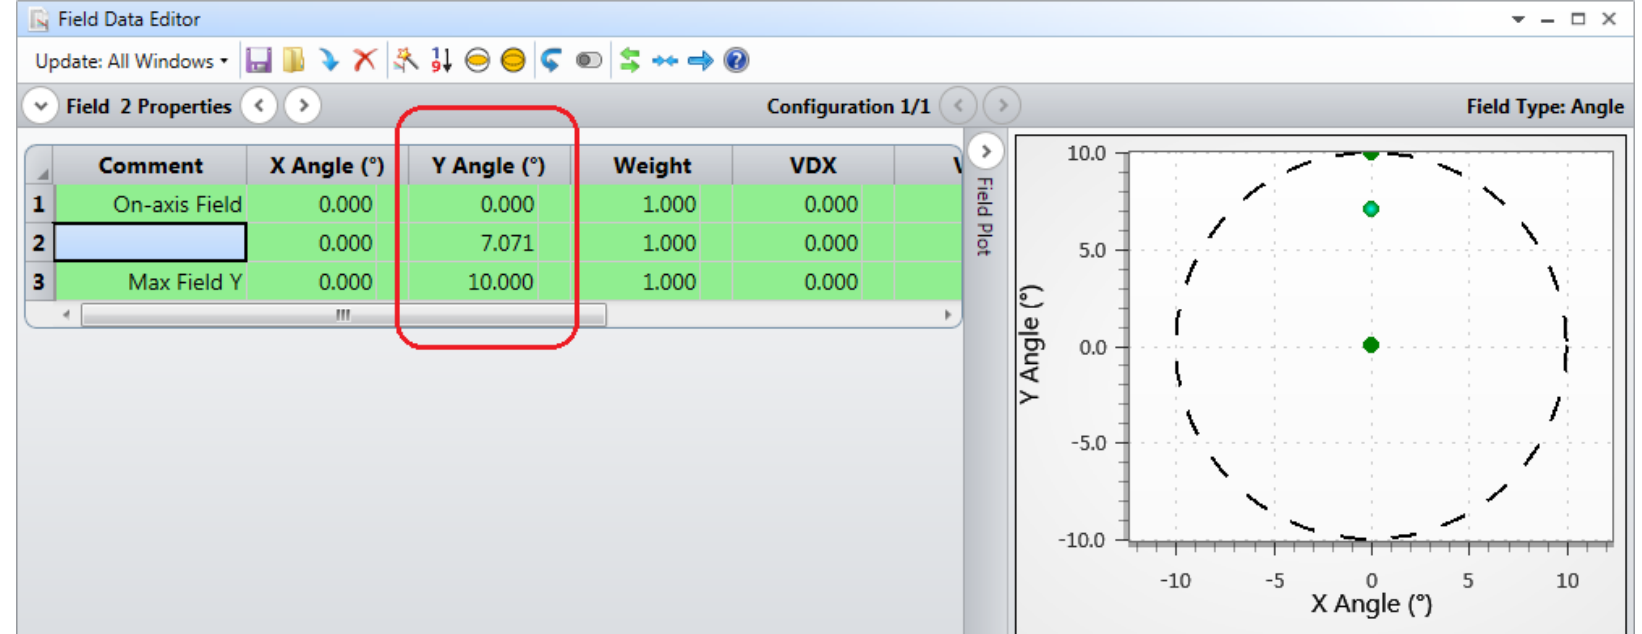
Field Data Editor

Update: All Windows ▾

Field 2 Properties

Configuration 1/1

Field Type: Angle

| | Comment | X Angle (°) | Y Angle (°) | Weight | VDX | V |
|---|---|---|---|---|---|---|
| 1 | On-axis Field | 0.000 | 0.000 | 1.000 | 0.000 | |
| 2 | | 0.000 | 7.071 | 1.000 | 0.000 | |
| 3 | Max Field Y | 0.000 | 10.000 | 1.000 | 0.000 | |

Field Plot

10.0
5.0
0.0
-5.0
-10.0
Y Angle (°)
-10 -5 0 5 10
X Angle (°)